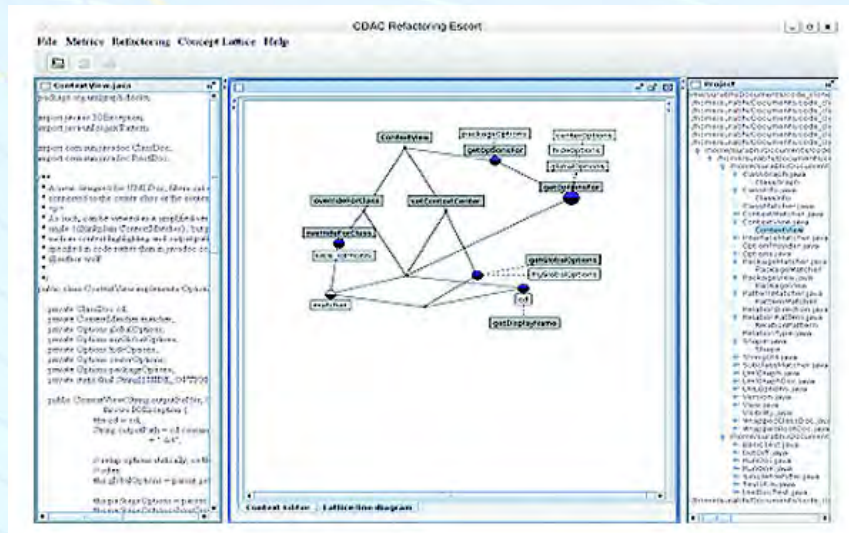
CDAC Refactoring Escort

File Metrics Refactoring Concept Lattice Help

ContextView.java

package org.umlgraph.doclet;

import java.io.IOException;
import java.util.regex.Pattern;

import com.sun.javadoc.ClassDoc;
import com.sun.javadoc.RootDoc;

/**
* A view designed for UML Doc, filters out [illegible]
* connected to the center class of the current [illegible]
* <p>
* As such, can be viewed as a simplified ve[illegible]
* node (UmlGraph Context Member), but p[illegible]
* nodes a context highlighting and output pa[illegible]
* intended to code rather than a procedure o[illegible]
* @author wolf
*/

public class ContextView implements Option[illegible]

private ClassDoc cd;
private ContextMatcher matcher;
private Options globalOptions;
private Options myGlobalOptions;
private Options hideOptions;
private Options centerOptions;
private Options packageOptions;
private static final String[][] HIDE_OPTIO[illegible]

public ContextView(String outputFolder, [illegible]
throws IOException {
this.cd = cd;
String outputPath = cd.containi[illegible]
+ "/" + cd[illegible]

// setup options statically, so th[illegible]
// plus
this.globalOptions = parent.get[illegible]

this.packageOptions = parent.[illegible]
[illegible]

ContextView
packageOptions
getOptionsFor
centerOptions
hideOptions
globalOptions
getOptionsFor
overrideForClass
setContextCenter
overrideForClass
hide, options
getGlobalOptions
myGlobalOptions
matcher
cd
getDisplayName

Context Editor
Lattice line diagram

Project

ClassGraph.java
ClassGraph
ClassInfo.java
ClassInfo
ClassMatcher.java
ContextMatcher.java
ContextView.java
ContextView
InterfaceMatcher.java
OptionProvider.java
Options.java
PackageMatcher.java
PackageMatcher
PackageView.java
PackageView
PatternMatcher.java
PatternMatcher
RelationDirection.java
RelationPattern.java
RelationPattern
RelationType.java
Shape.java
Shape
StringUtil.java
SubclassMatcher.java
UmlGraph.java
UmlGraphDoc.java
UmlDoclet.java
Version.java
View.java
Visibility.java
WrappedClassDoc.java
WrappedRootDoc.java
BasicTest.java
DotDiff.java
RunDoc.java
RunOne.java
SimpleFileFilter.java
TestUtils.java
UmlDocTest.java